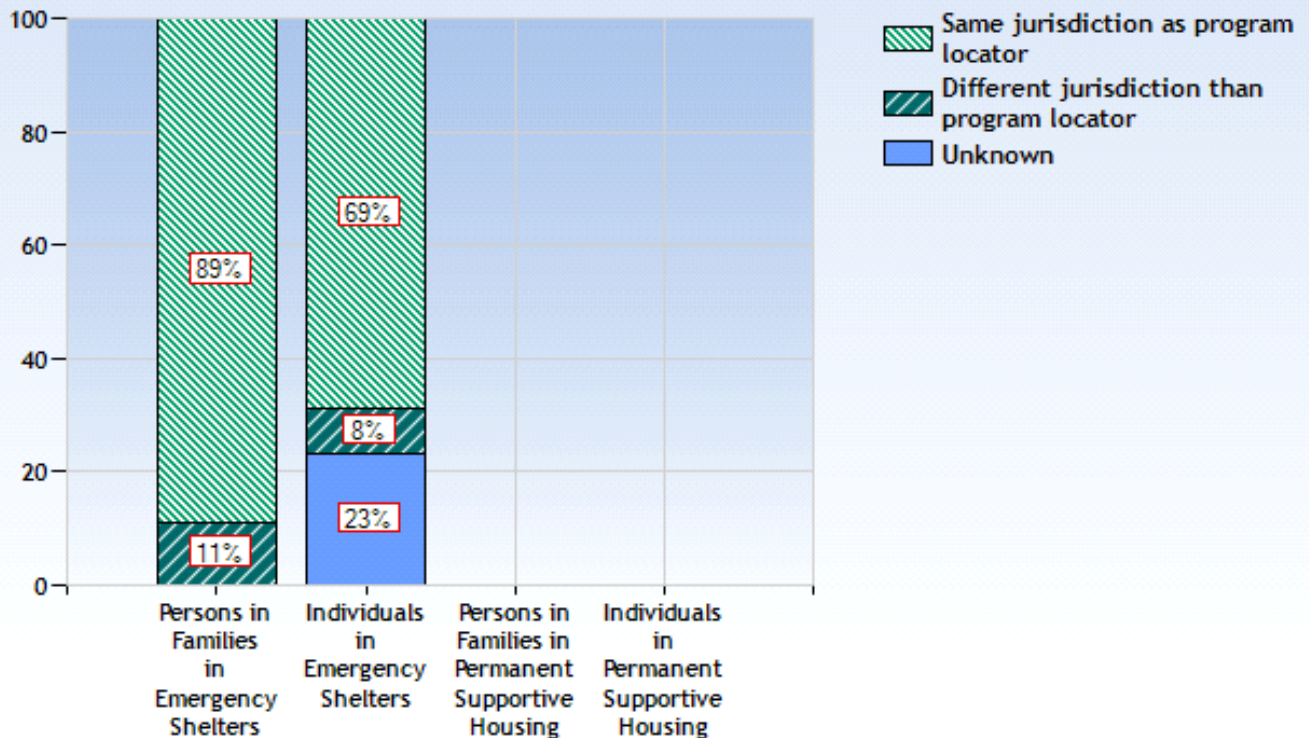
100
80
60
40
20
0

89%
11%
69%
8%
23%

Persons in Families in Emergency Shelters
Individuals in Emergency Shelters
Persons in Families in Permanent Supportive Housing
Individuals in Permanent Supportive Housing

Same jurisdiction as program locator
Different jurisdiction than program locator
Unknown